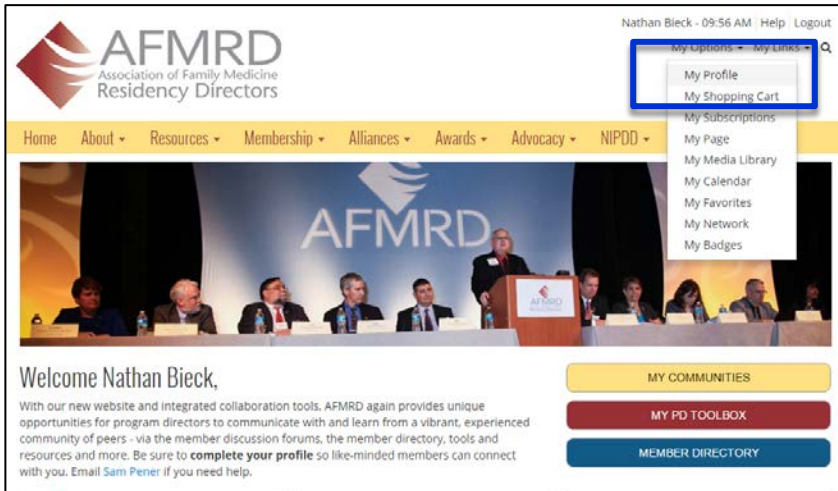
Nathan Bieck - 09:56 AM | Help | Logout

AFMRD
Association of Family Medicine Residency Directors

My Options ▾ My Links ▾

My Profile
My Shopping Cart
My Subscriptions
My Page
My Media Library
My Calendar
My Favorites
My Network
My Badges

Home About ▾ Resources ▾ Membership ▾ Alliances ▾ Awards ▾ Advocacy ▾ NIPDD ▾

AFMRD

AFMRD

Welcome Nathan Bieck,

With our new website and integrated collaboration tools, AFMRD again provides unique opportunities for program directors to communicate with and learn from a vibrant, experienced community of peers - via the member discussion forums, the member directory, tools and resources and more. Be sure to **complete your profile** so like-minded members can connect with you. Email Sam Pener if you need help.

MY COMMUNITIES

MY PD TOOLBOX

MEMBER DIRECTORY